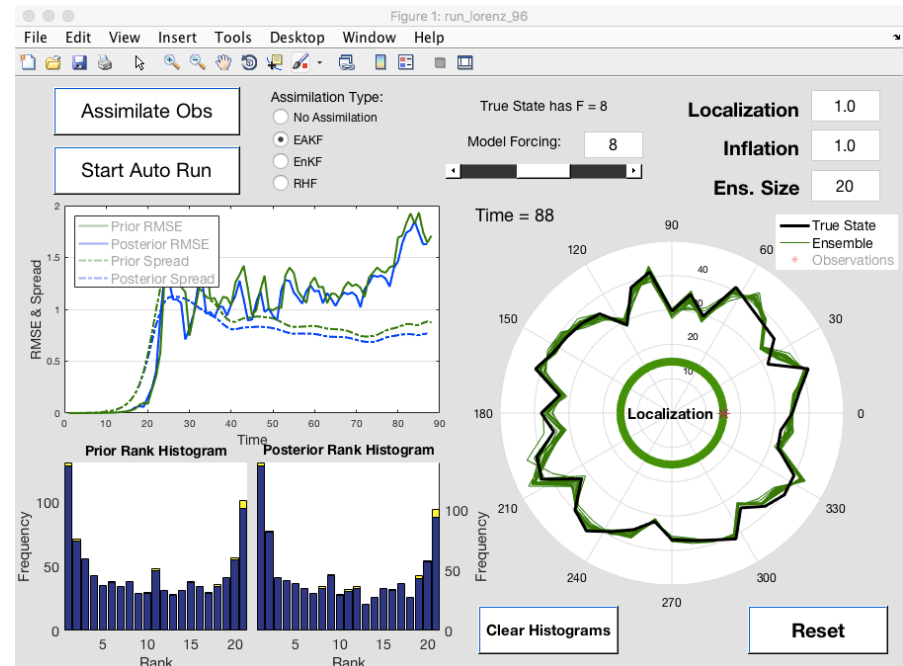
Figure 1: run_lorenz_96

File Edit View Insert Tools Desktop Window Help

Assimilate Obs

Start Auto Run

Assimilation Type:
No Assimilation
EAKF
EnKF
RHF

True State has F = 8

Model Forcing: 8

Localization 1.0
Inflation 1.0
Ens. Size 20

Time = 88

Prior RMSE
Posterior RMSE
Prior Spread
Posterior Spread

RMSE & Spread

2
1.5
1
0.5
0
0 10 20 30 40 50 60 70 80 90
Time

True State
Ensemble
Observations

90
60
30
0
330
300
270
240
210
180
150
120
40
30
20
10

Localization

Prior Rank Histogram

Posterior Rank Histogram

Frequency
100
50
0
5 10 15 20
Rank

100
50
0
Frequency
5 10 15 20
Rank

Clear Histograms

Reset